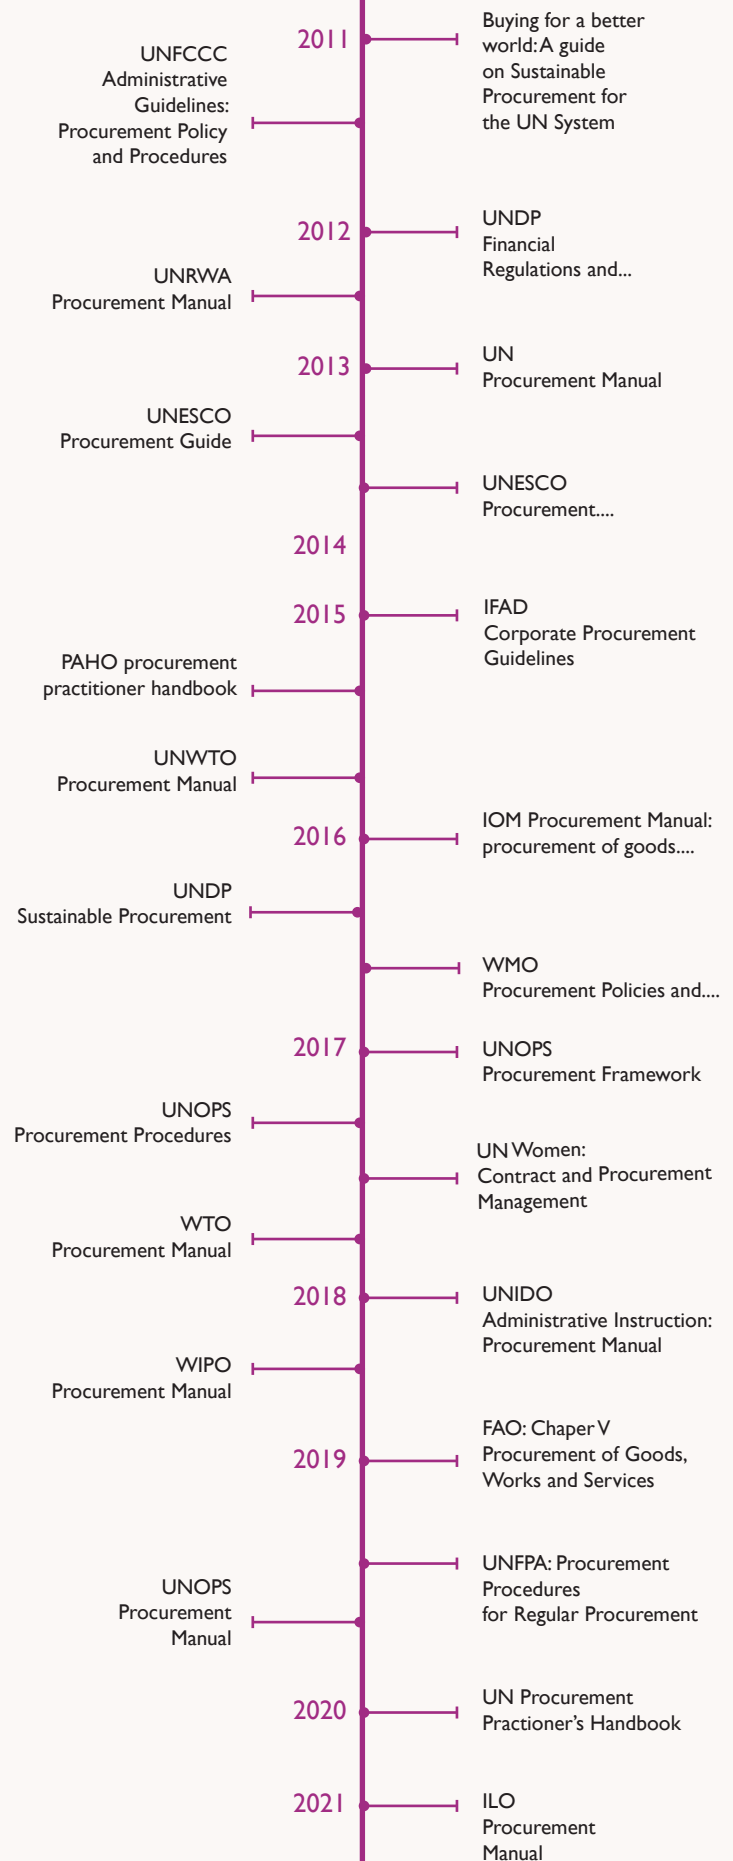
2011

Buying for a better world: A guide on Sustainable Procurement for the UN System

UNFCCC Administrative Guidelines: Procurement Policy and Procedures

2012

UNDP Financial Regulations and...

UNRWA Procurement Manual

2013

UN Procurement Manual

UNESCO Procurement Guide

UNESCO Procurement....

2014

2015

IFAD Corporate Procurement Guidelines

PAHO procurement practitioner handbook

UNWTO Procurement Manual

2016

IOM Procurement Manual: procurement of goods....

UNDP Sustainable Procurement

WMO Procurement Policies and....

2017

UNOPS Procurement Framework

UNOPS Procurement Procedures

UN Women: Contract and Procurement Management

WTO Procurement Manual

2018

UNIDO Administrative Instruction: Procurement Manual

WIPO Procurement Manual

FAO: Chaper V Procurement of Goods, Works and Services

2019

UNFPA: Procurement Procedures for Regular Procurement

UNOPS Procurement Manual

2020

UN Procurement Practioner's Handbook

2021

ILO Procurement Manual